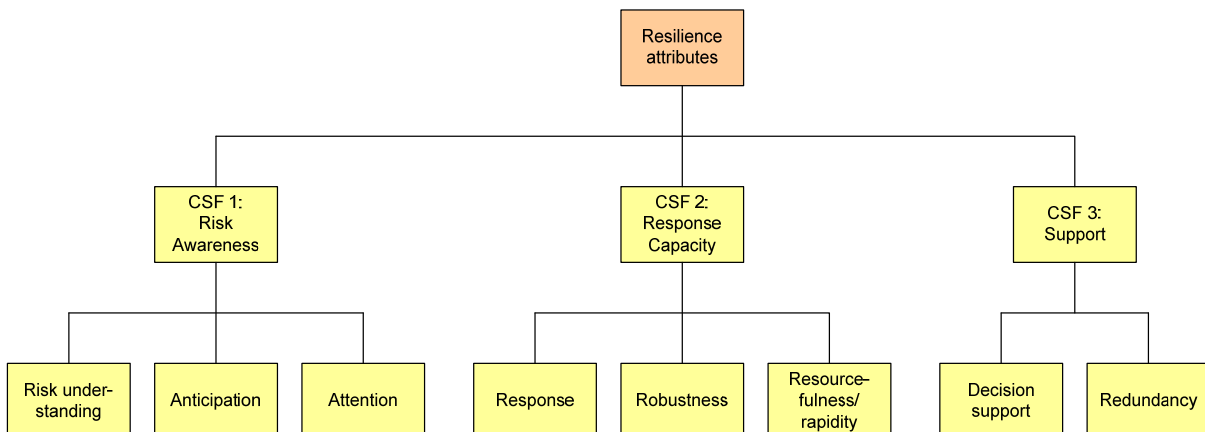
Resilience attributes

CSF 1: Risk Awareness

CSF 2: Response Capacity

CSF 3: Support

Risk understanding

Anticipation

Attention

Response

Robustness

Resourcefulness/ rapidity

Decision support

Redundancy